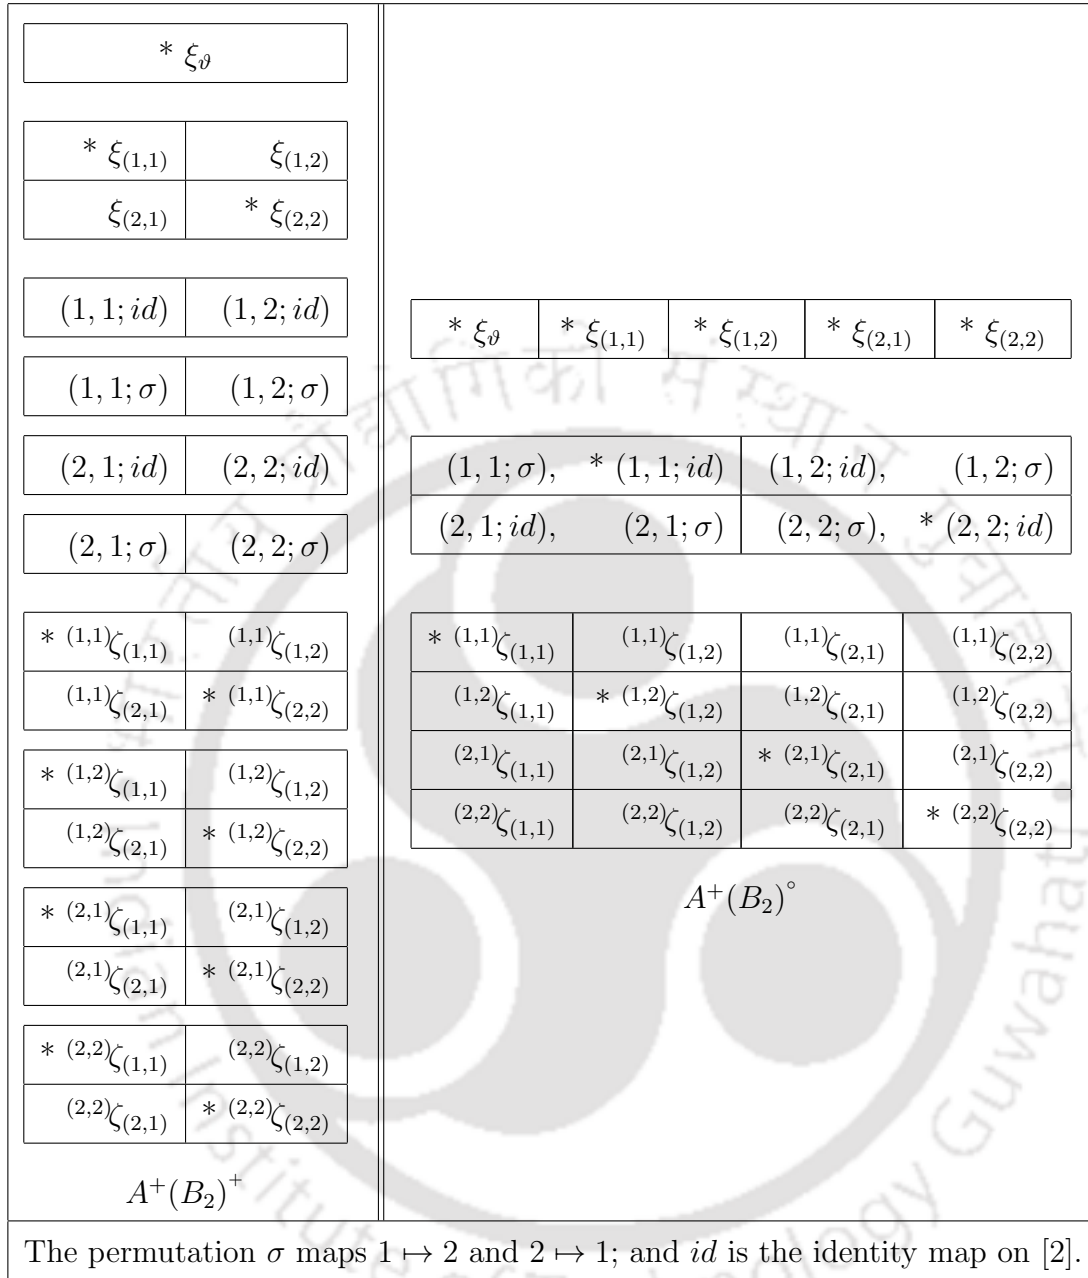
| $* \ \xi_\vartheta$ |
|---|

| $* \ \xi_{(1,1)}$ | $\xi_{(1,2)}$ |
|---|---|
| $\xi_{(2,1)}$ | $* \ \xi_{(2,2)}$ |

| $(1,1;id)$ | $(1,2;id)$ |
|---|---|

| $(1,1;\sigma)$ | $(1,2;\sigma)$ |
|---|---|

| $(2,1;id)$ | $(2,2;id)$ |
|---|---|

| $(2,1;\sigma)$ | $(2,2;\sigma)$ |
|---|---|

| $* \ {}^{(1,1)}\zeta_{(1,1)}$ | ${}^{(1,1)}\zeta_{(1,2)}$ |
|---|---|
| ${}^{(1,1)}\zeta_{(2,1)}$ | $* \ {}^{(1,1)}\zeta_{(2,2)}$ |

| $* \ {}^{(1,2)}\zeta_{(1,1)}$ | ${}^{(1,2)}\zeta_{(1,2)}$ |
|---|---|
| ${}^{(1,2)}\zeta_{(2,1)}$ | $* \ {}^{(1,2)}\zeta_{(2,2)}$ |

| $* \ {}^{(2,1)}\zeta_{(1,1)}$ | ${}^{(2,1)}\zeta_{(1,2)}$ |
|---|---|
| ${}^{(2,1)}\zeta_{(2,1)}$ | $* \ {}^{(2,1)}\zeta_{(2,2)}$ |

| $* \ {}^{(2,2)}\zeta_{(1,1)}$ | ${}^{(2,2)}\zeta_{(1,2)}$ |
|---|---|
| ${}^{(2,2)}\zeta_{(2,1)}$ | $* \ {}^{(2,2)}\zeta_{(2,2)}$ |

$A^+(B_2)^+$

| $* \ \xi_\vartheta$ | $* \ \xi_{(1,1)}$ | $* \ \xi_{(1,2)}$ | $* \ \xi_{(2,1)}$ | $* \ \xi_{(2,2)}$ |
|---|---|---|---|---|

| $(1,1;\sigma), \ * \ (1,1;id)$ | $(1,2;id), \ (1,2;\sigma)$ |
|---|---|
| $(2,1;id), \ (2,1;\sigma)$ | $(2,2;\sigma), \ * \ (2,2;id)$ |

| $* \ {}^{(1,1)}\zeta_{(1,1)}$ | ${}^{(1,1)}\zeta_{(1,2)}$ | ${}^{(1,1)}\zeta_{(2,1)}$ | ${}^{(1,1)}\zeta_{(2,2)}$ |
|---|---|---|---|
| ${}^{(1,2)}\zeta_{(1,1)}$ | $* \ {}^{(1,2)}\zeta_{(1,2)}$ | ${}^{(1,2)}\zeta_{(2,1)}$ | ${}^{(1,2)}\zeta_{(2,2)}$ |
| ${}^{(2,1)}\zeta_{(1,1)}$ | ${}^{(2,1)}\zeta_{(1,2)}$ | $* \ {}^{(2,1)}\zeta_{(2,1)}$ | ${}^{(2,1)}\zeta_{(2,2)}$ |
| ${}^{(2,2)}\zeta_{(1,1)}$ | ${}^{(2,2)}\zeta_{(1,2)}$ | ${}^{(2,2)}\zeta_{(2,1)}$ | $* \ {}^{(2,2)}\zeta_{(2,2)}$ |

$A^+(B_2)^\circ$

The permutation $\sigma$ maps $1 \mapsto 2$ and $2 \mapsto 1$; and $id$ is the identity map on [2].